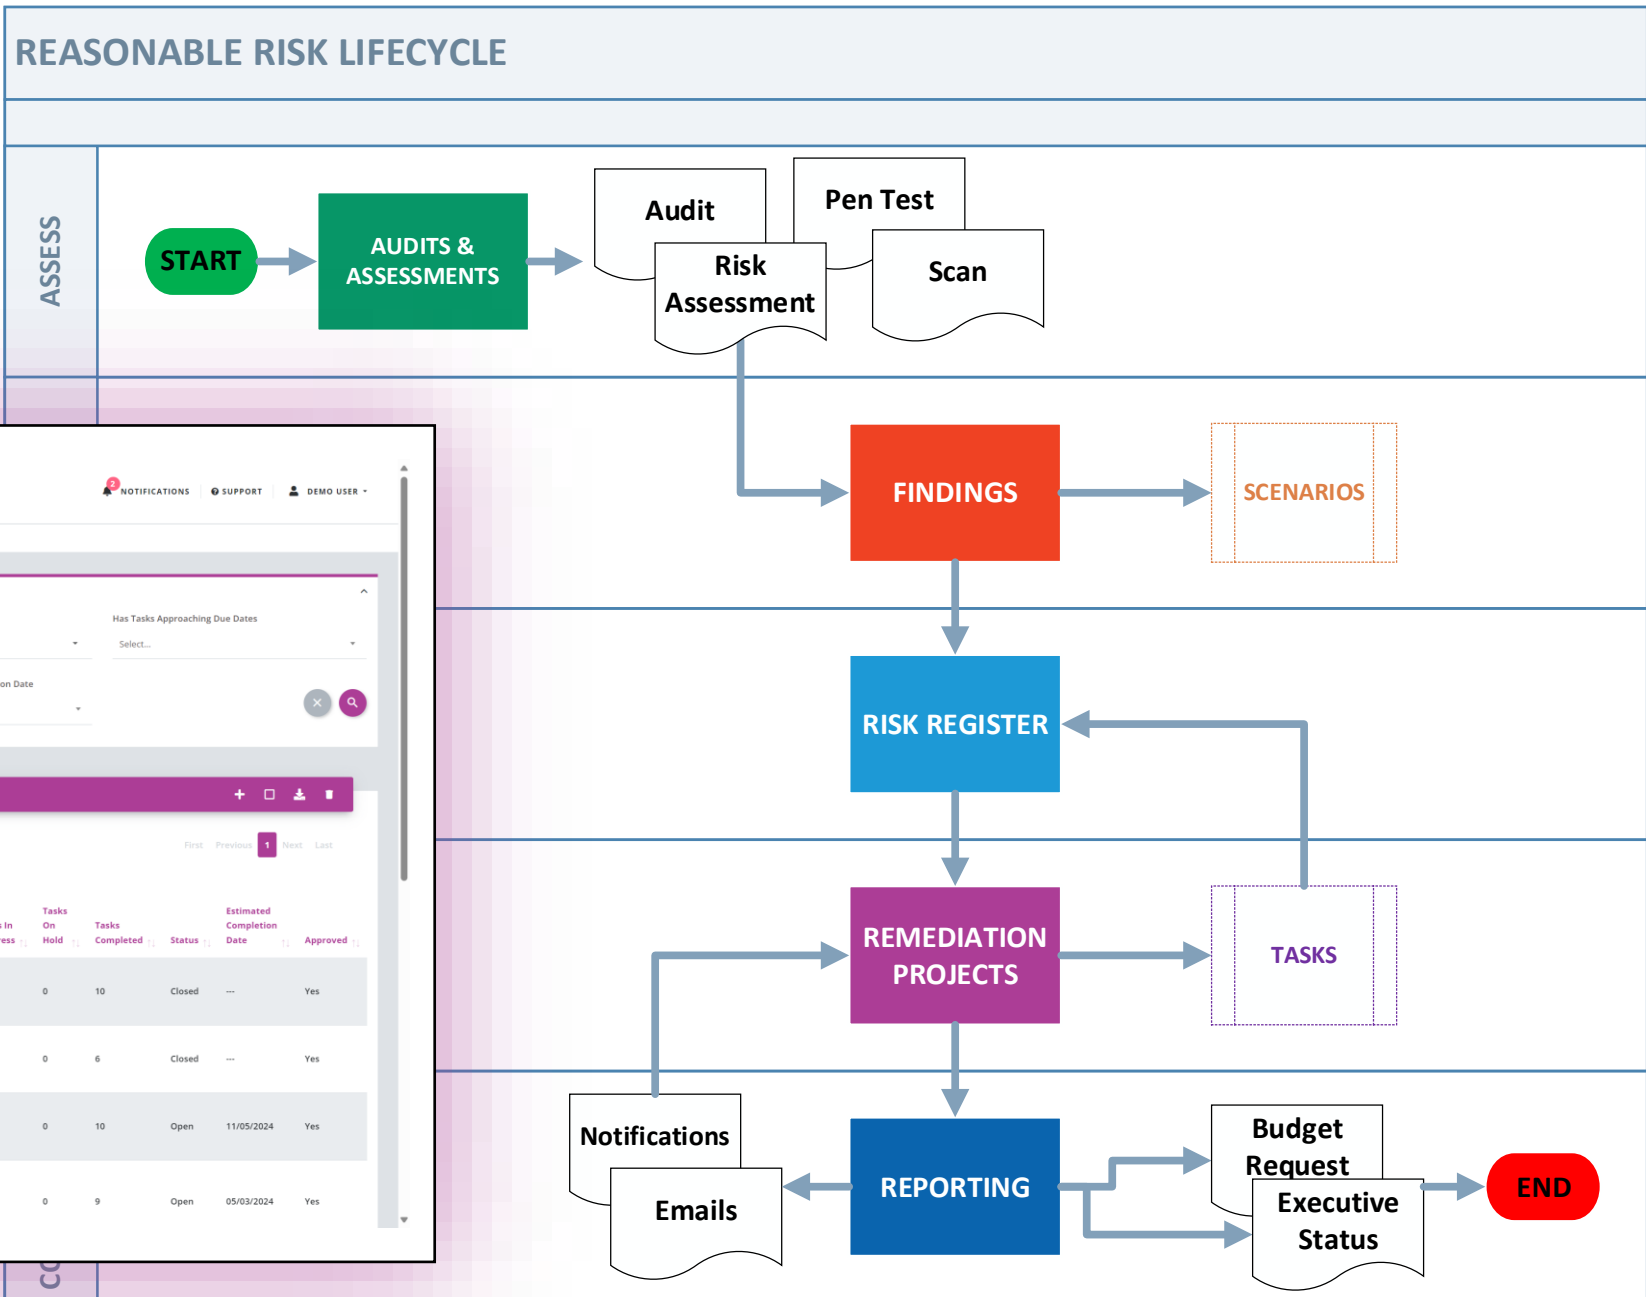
REASONABLE RISK LIFECYCLE

ASSESS

START

AUDITS & ASSESSMENTS

Audit

Pen Test

Risk Assessment

Scan

FINDINGS

SCENARIOS

RISK REGISTER

REMEDIATION PROJECTS

TASKS

Notifications

Emails

REPORTING

Budget Request

Executive Status

END

CO

NOTIFICATIONS SUPPORT DEMO USER

Has Tasks Approaching Due Dates

Select...

on Date

First Previous 1 Next Last

| s In ress | Tasks On Hold | Tasks Completed | Status | Estimated Completion Date | Approved |
|---|---|---|---|---|---|
| | 0 | 10 | Closed | --- | Yes |
| | 0 | 6 | Closed | --- | Yes |
| | 0 | 10 | Open | 11/05/2024 | Yes |
| | 0 | 9 | Open | 05/03/2024 | Yes |